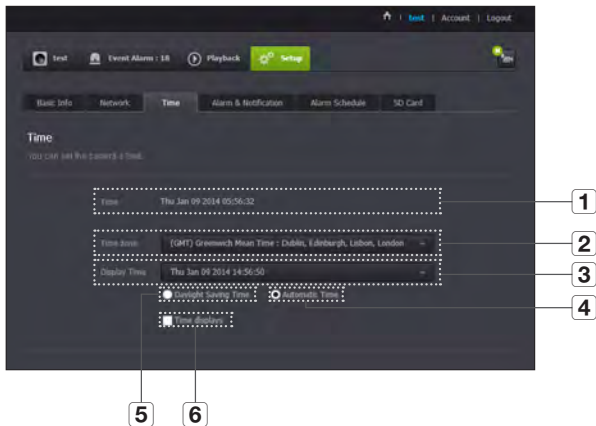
test | Account | Logout

Test Event Alarm : 18 Playback Setup

Basic Info Network Time Alarm & Notification Alarm Schedule SD Card

Time

You can set the camera's time.

Time Thu Jan 09 2014 05:56:32

Time zone (GMT) Greenwich Mean Time : Dublin, Edinburgh, Lisbon, London

Display Time Thu Jan 09 2014 14:56:50

Daylight Saving Time Automatic Time

Time displays

1

2

3

4

5

6